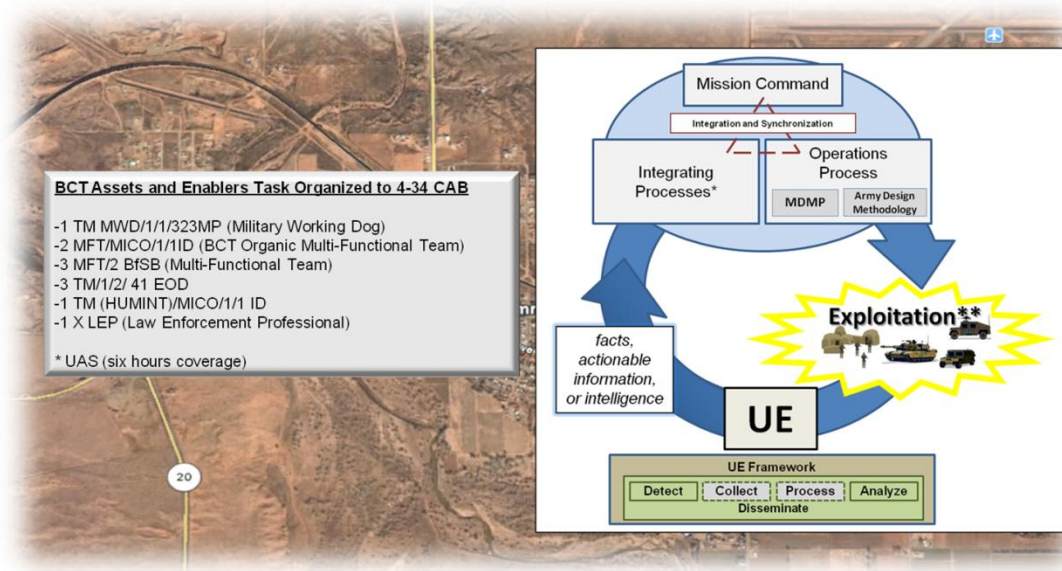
BCT Assets and Enablers Task Organized to 4-34 CAB

-1 TM MWD/1/1/323MP (Military Working Dog)
-2 MFT/MICO/1/1ID (BCT Organic Multi-Functional Team)
-3 MFT/2 BfSB (Multi-Functional Team)
-3 TM/1/2/ 41 EOD
-1 TM (HUMINT)/MICO/1/1 ID
-1 X LEP (Law Enforcement Professional)

* UAS (six hours coverage)

20

Mission Command

Integration and Synchronization

Integrating Processes*

Operations Process

MDMP

Army Design Methodology

Exploitation**

facts, actionable information, or intelligence

UE

UE Framework

Detect

Collect

Process

Analyze

Disseminate